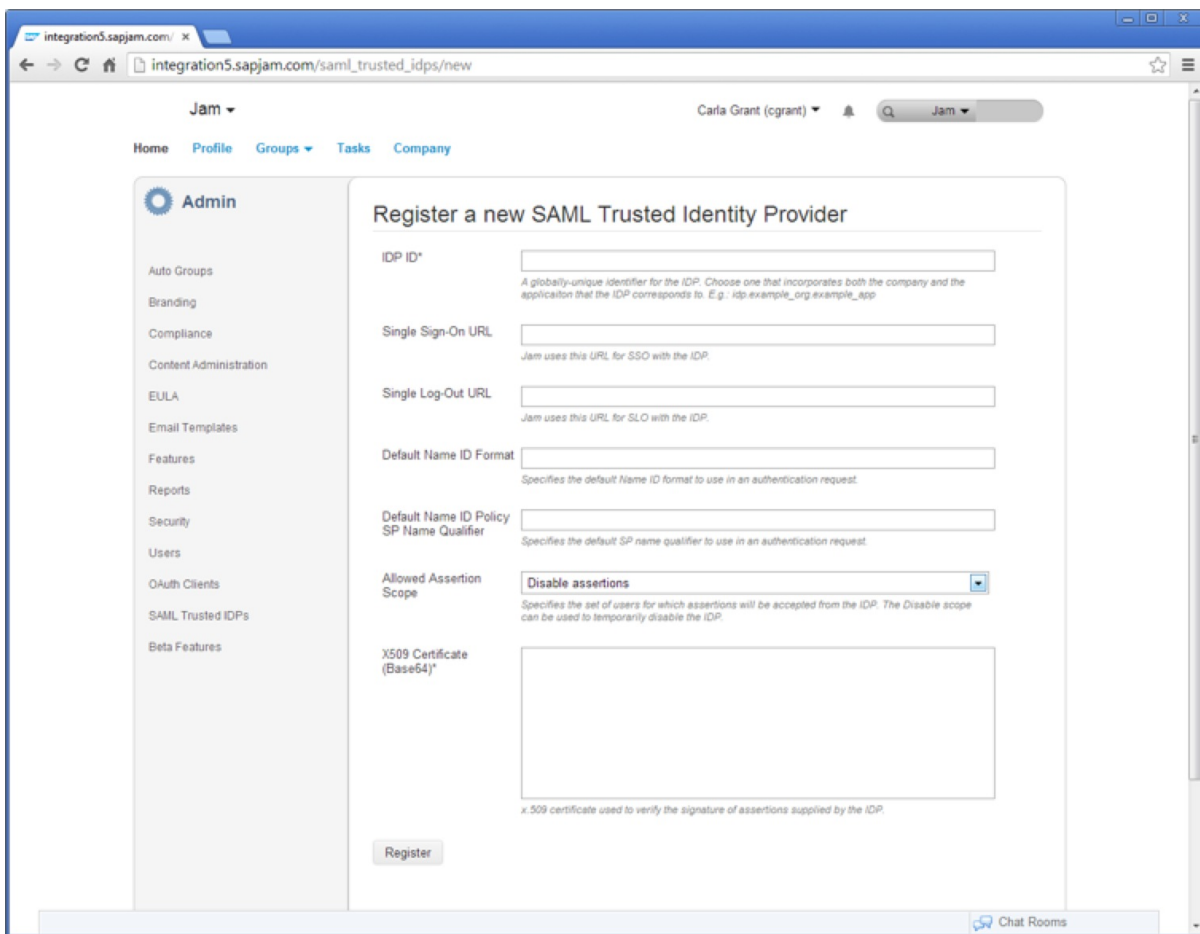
integration5.sapjam.com/ ×

integration5.sapjam.com/saml_trusted_idps/new

Jam ▾

Carla Grant (cgrant) ▾

Jam ▾

Home Profile Groups ▾ Tasks Company

Admin

Auto Groups

Branding

Compliance

Content Administration

EULA

Email Templates

Features

Reports

Security

Users

OAuth Clients

SAML Trusted IDPs

Beta Features

Register a new SAML Trusted Identity Provider

IDP ID*

A globally-unique identifier for the IDP. Choose one that incorporates both the company and the applicaiton that the IDP corresponds to. E.g.: idp.example_org.example_app

Single Sign-On URL

Jam uses this URL for SSO with the IDP.

Single Log-Out URL

Jam uses this URL for SLO with the IDP.

Default Name ID Format

Specifies the default Name ID format to use in an authentication request.

Default Name ID Policy SP Name Qualifier

Specifies the default SP name qualifier to use in an authentication request.

Allowed Assertion Scope

Disable assertions

Specifies the set of users for which assertions will be accepted from the IDP. The Disable scope can be used to temporarily disable the IDP.

X509 Certificate (Base64)*

x.509 certificate used to verify the signature of assertions supplied by the IDP.

Register

Chat Rooms